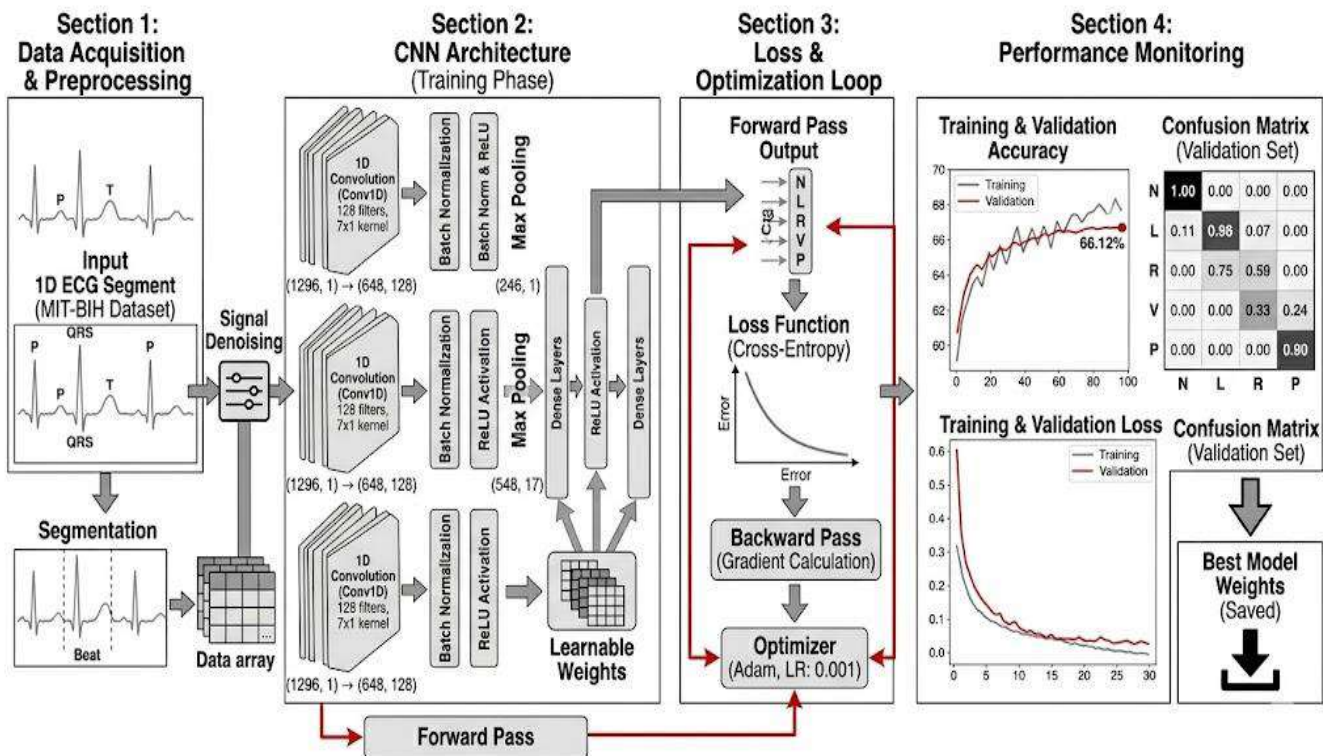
Section 1:
Data Acquisition
& Preprocessing

P
T

Input
1D ECG Segment
(MIT-BIH Dataset)

QRS
P
P
T
P
QRS

Signal Denoising

Segmentation

Beat

Data array

Section 2:
CNN Architecture
(Training Phase)

1D Convolution (Conv1D) 128 filters, 7x1 kernel
Batch Normalization
Batch Norm & ReLU
Max Pooling
(1296, 1) → (648, 128)
(246, 1)

1D Convolution (Conv1D) 128 filters, 7x1 kernel
Batch Normalization
ReLU Activation
Max Pooling
(1296, 1) → (648, 128)
(548, 17)

Dense Layers
ReLU Activation
Dense Layers

1D Convolution (Conv1D) 128 filters, 7x1 kernel
Batch Normalization
ReLU Activation
(1296, 1) → (648, 128)

Learnable Weights

Forward Pass

Section 3:
Loss &
Optimization Loop

Forward Pass
Output
N
L
R
V
P
C13

Loss Function
(Cross-Entropy)
Error
Error

Backward Pass
(Gradient Calculation)

Optimizer
(Adam, LR: 0.001)

Section 4:
Performance Monitoring

Training & Validation
Accuracy
Training
Validation
66.12%
70
68
66
64
62
60
0 20 40 60 80 100

Confusion Matrix
(Validation Set)

| | | | | |
|---|---|---|---|---|
| N | 1.00 | 0.00 | 0.00 | 0.00 |
| L | 0.11 | 0.96 | 0.07 | 0.00 |
| R | 0.00 | 0.75 | 0.59 | 0.00 |
| V | 0.00 | 0.00 | 0.33 | 0.24 |
| P | 0.00 | 0.00 | 0.00 | 0.90 |
| | N | L | R | P |

Training & Validation Loss
Training
Validation
0.6
0.5
0.4
0.3
0.2
0.1
0.0
0 5 10 15 20 25 30

Confusion Matrix
(Validation Set)

Best Model
Weights
(Saved)